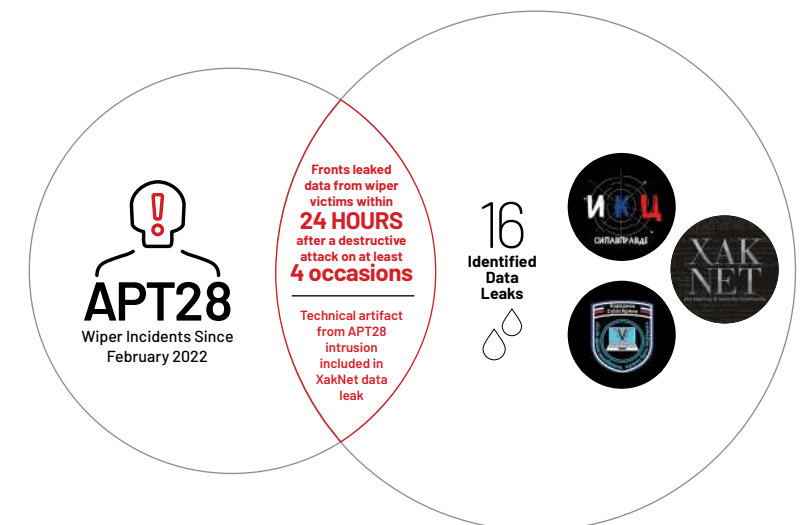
APT28
Wiper Incidents Since February 2022

Fronts leaked data from wiper victims within
24 HOURS
after a destructive attack on at least
4 occasions

Technical artifact from APT28 intrusion included in XakNet data leak

16
Identified Data Leaks

ИКЦ
СИЛАВПРАВДЕ

XAK NET
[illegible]

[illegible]